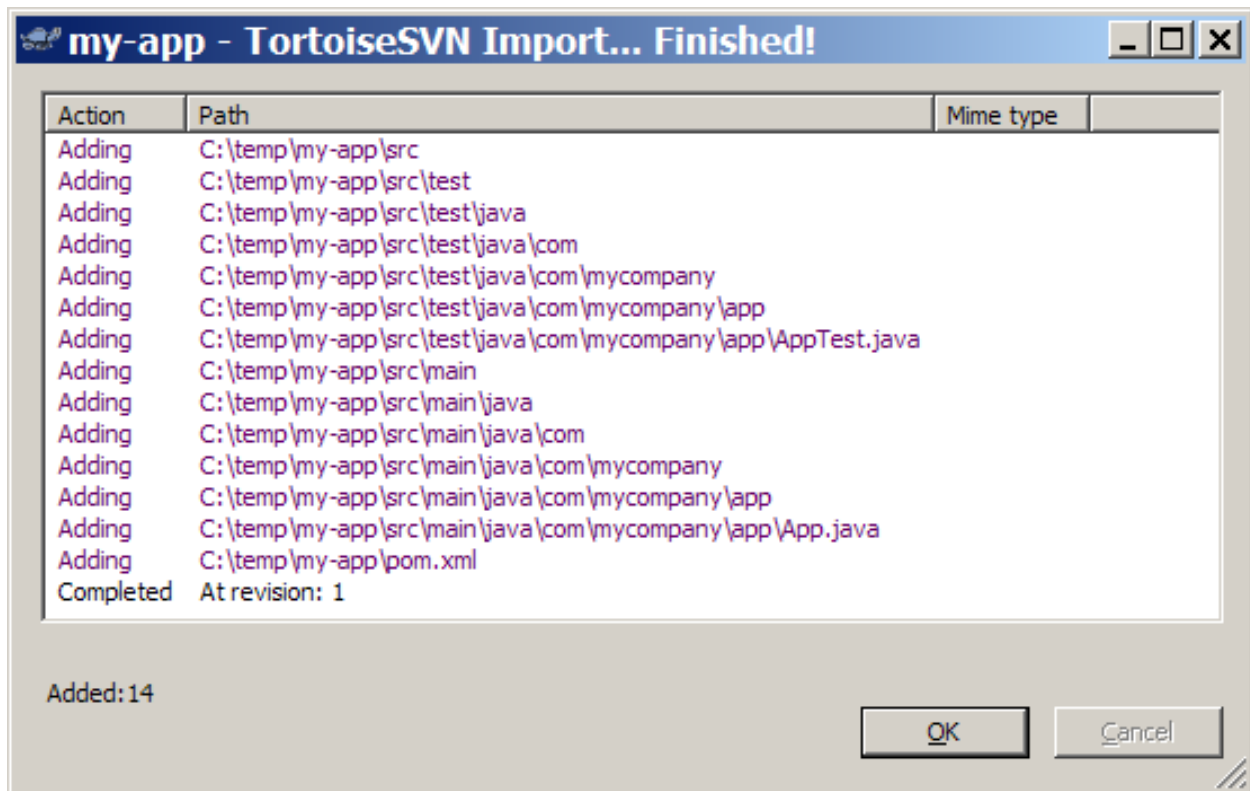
my-app - TortoiseSVN Import... Finished!

| Action | Path | Mime type |
|---|---|---|
| Adding | C:\temp\my-app\src | |
| Adding | C:\temp\my-app\src\test | |
| Adding | C:\temp\my-app\src\test\java | |
| Adding | C:\temp\my-app\src\test\java\com | |
| Adding | C:\temp\my-app\src\test\java\com\mycompany | |
| Adding | C:\temp\my-app\src\test\java\com\mycompany\app | |
| Adding | C:\temp\my-app\src\test\java\com\mycompany\app\AppTest.java | |
| Adding | C:\temp\my-app\src\main | |
| Adding | C:\temp\my-app\src\main\java | |
| Adding | C:\temp\my-app\src\main\java\com | |
| Adding | C:\temp\my-app\src\main\java\com\mycompany | |
| Adding | C:\temp\my-app\src\main\java\com\mycompany\app | |
| Adding | C:\temp\my-app\src\main\java\com\mycompany\app\App.java | |
| Adding | C:\temp\my-app\pom.xml | |
| Completed | At revision: 1 | |

Added:14

OK
Cancel